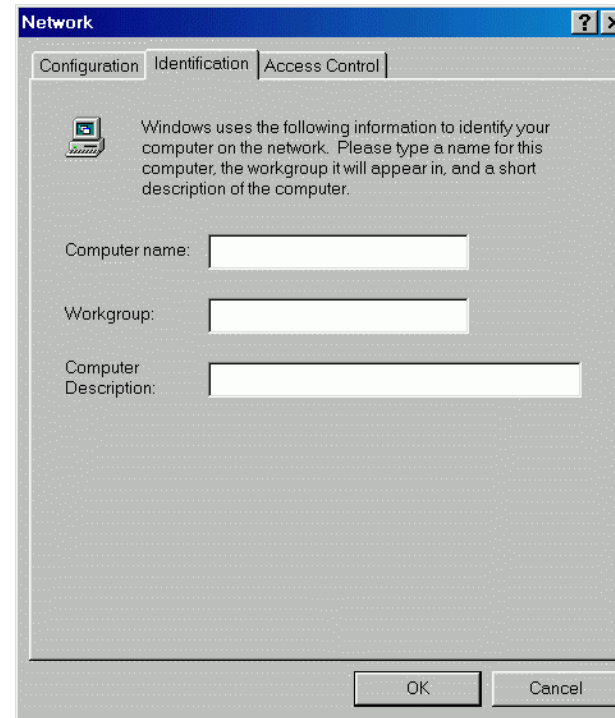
Network

?

Configuration Identification Access Control

Windows uses the following information to identify your computer on the network. Please type a name for this computer, the workgroup it will appear in, and a short description of the computer.

Computer name:

Workgroup:

Computer Description:

OK Cancel